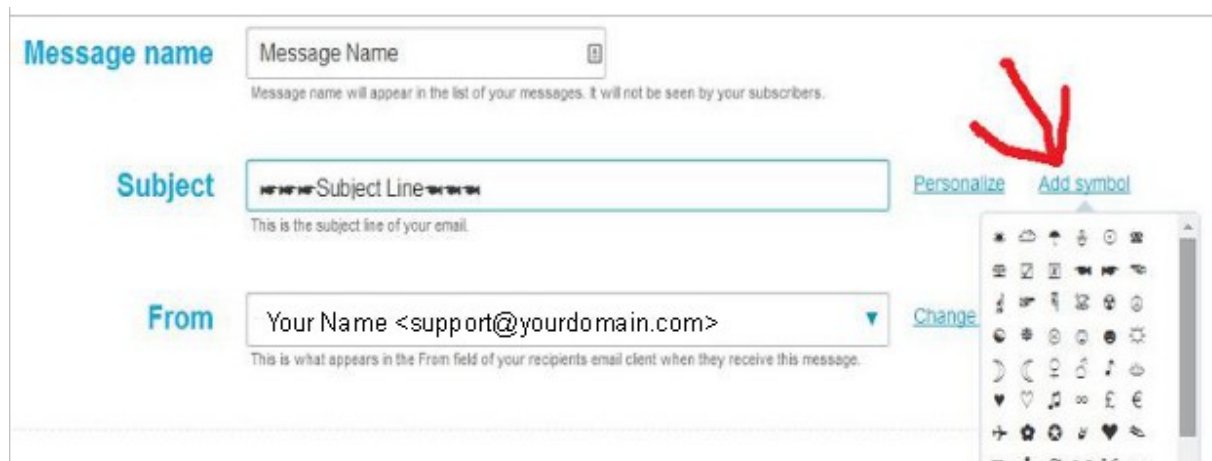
Message name

Message Name

Message name will appear in the list of your messages. It will not be seen by your subscribers.

Subject

☛☛☛Subject Line☚☚☚

This is the subject line of your email.

Personalize Add symbol

From

Your Name <support@yourdomain.com>

This is what appears in the From field of your recipients email client when they receive this message.

Change

☀ ☁ ☂ ♁ ☉ ☎
☏ ☑ ☒ ☚ ☛ ☜
☝ ☞ ☟ ☠ ☢ ☺
☯ ☸ ☹ ☺ ☻ ☼
☽ ☾ ♀ ♂ ♪ ♨
♥ ♡ ♫ ∞ £ €
✈ ✿ ✪ ✌ ♥ ✎